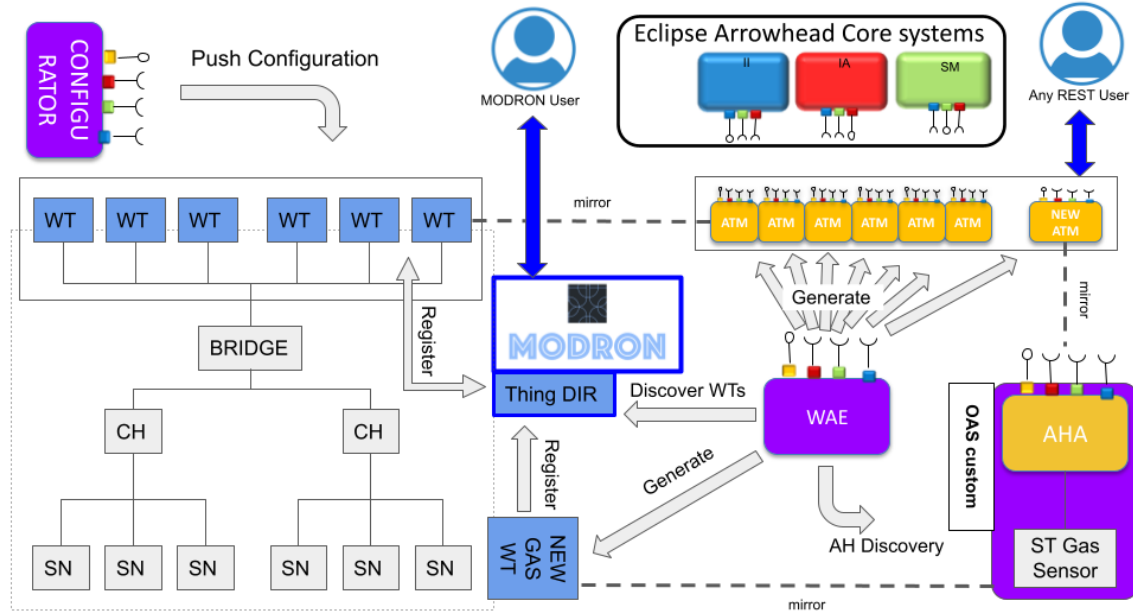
CONFIGURATOR

Push Configuration

MODRON User

Eclipse Arrowhead Core systems

II

IA

SM

Any REST User

WT WT WT WT WT WT

mirror

ATM ATM ATM ATM ATM ATM

NEW ATM

Generate

mirror

Register

MODRON

BRIDGE

Thing DIR

Discover WTs

WAE

OAS custom

AHA

CH

CH

Register

Generate

NEW GAS WT

AH Discovery

ST Gas Sensor

SN SN SN SN SN SN

mirror